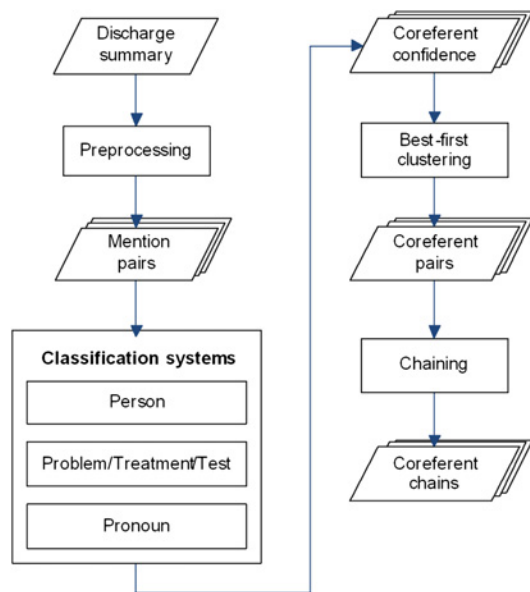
Discharge summary

Preprocessing

Mention pairs

Classification systems

Person

Problem/Treatment/Test

Pronoun

Coreferent confidence

Best-first clustering

Coreferent pairs

Chaining

Coreferent chains